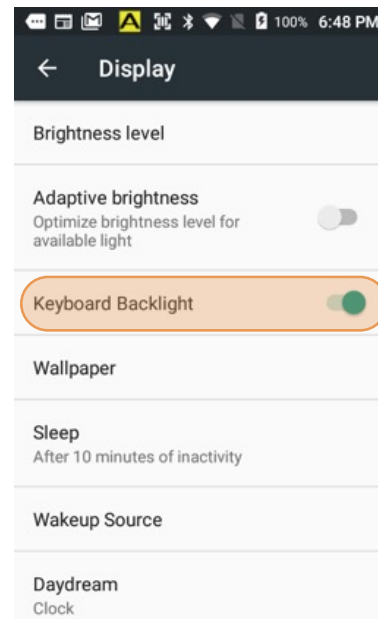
100% 6:48 PM

Display

Brightness level

Adaptive brightness
Optimize brightness level for available light

Keyboard Backlight

Wallpaper

Sleep
After 10 minutes of inactivity

Wakeup Source

Daydream
Clock